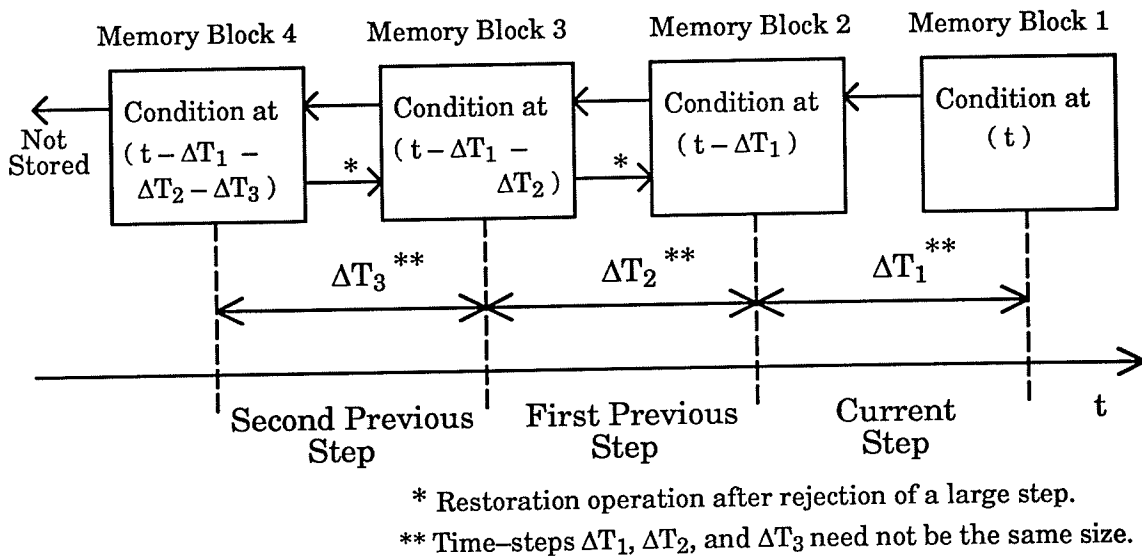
Memory Block 4
Memory Block 3
Memory Block 2
Memory Block 1

Not Stored

Condition at $(t - \Delta T_1 - \Delta T_2 - \Delta T_3)$

Condition at $(t - \Delta T_1 - \Delta T_2)$

Condition at $(t - \Delta T_1)$

Condition at $(t)$

*

*

$\Delta T_3$ **

$\Delta T_2$ **

$\Delta T_1$ **

Second Previous Step

First Previous Step

Current Step

t

* Restoration operation after rejection of a large step.

** Time–steps $\Delta T_1$, $\Delta T_2$, and $\Delta T_3$ need not be the same size.